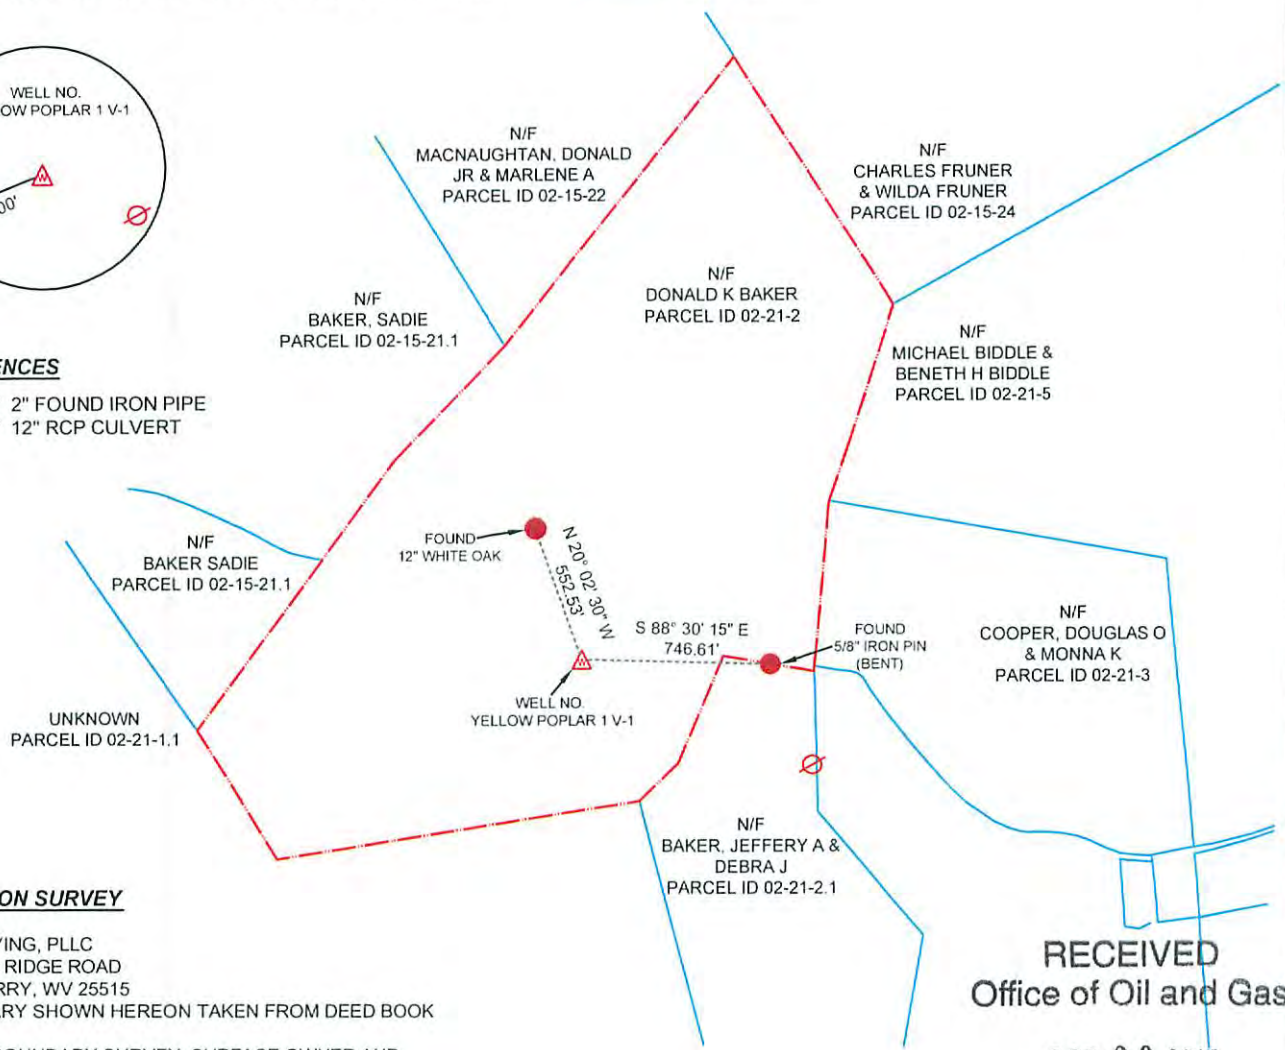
WELL NO.
OW POPLAR 1 V-1

00'

N/F
MACNAUGHTAN, DONALD JR & MARLENE A
PARCEL ID 02-15-22

N/F
CHARLES FRUNER & WILDA FRUNER
PARCEL ID 02-15-24

N/F
DONALD K BAKER
PARCEL ID 02-21-2

N/F
BAKER, SADIE
PARCEL ID 02-15-21.1

N/F
MICHAEL BIDDLE & BENETH H BIDDLE
PARCEL ID 02-21-5

ENCES
2" FOUND IRON PIPE
12" RCP CULVERT

N/F
BAKER SADIE
PARCEL ID 02-15-21.1

FOUND
12" WHITE OAK

N 20° 02' 30" W
552.53'

S 88° 30' 15" E
746.61'

FOUND
5/8" IRON PIN
(BENT)

N/F
COOPER, DOUGLAS O & MONNA K
PARCEL ID 02-21-3

WELL NO.
YELLOW POPLAR 1 V-1

UNKNOWN
PARCEL ID 02-21-1.1

N/F
BAKER, JEFFERY A & DEBRA J
PARCEL ID 02-21-2.1

ON SURVEY
YING, PLLC
RIDGE ROAD
RRY, WV 25515
RY SHOWN HEREON TAKEN FROM DEED BOOK

RECEIVED
Office of Oil and Gas